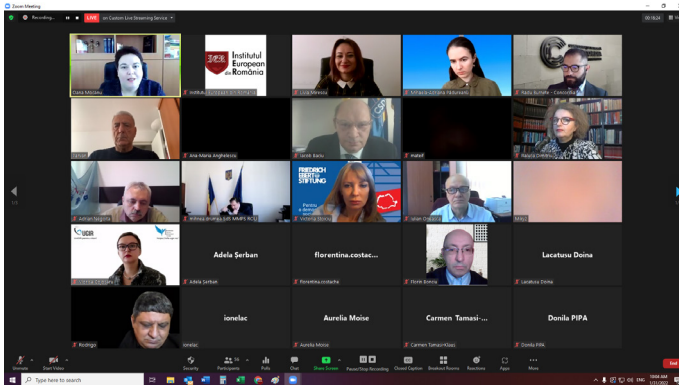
Zoom Meeting

Recording... LIVE on Custom Live Streaming Service

Institutul European din România

Oana Mocanu

Institutul European din România

Liza Mirinda

Emilia Hatuniuc

Radu Burlete - Comisia

Ana-Maria Anghelescu

Iacob Baciu

Natalia

Adrian Nastase

Andreea Jiroveanu

FRIEDRICH EBERT STIFTUNG

Victoria Stoiciu

Iulian Chifu

Lilly

UGIR

Adela Șerban

Adela Șerban

florentina.costac...

florentina.costache

Florin Bercea

Lacatusu Doina

Lacatusu Doina

ionelac

ionelac

Aurelia Moise

Aurelia Moise

Carmen Tamasi-...

Carmen Tamasi-Klasc

Donila PIPA

Donila PIPA

Rodrigo

Unmute Start Video Security Participants Polls Chat Share Screen Pause/Stop Recording Closed Caption Breakout Rooms Reactions Apps More End

Type here to search

10:44 AM